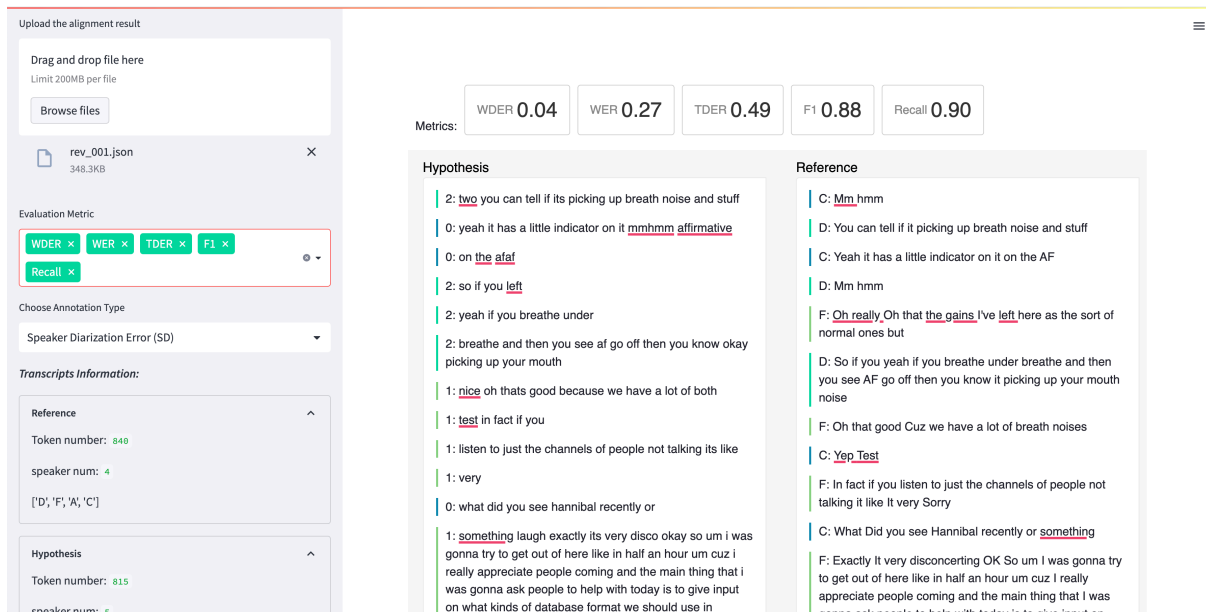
Upload the alignment result

Drag and drop file here

Limit 200MB per file

Browse files

rev_001.json

348.3KB

Evaluation Metric

WDER × WER × TDER × F1 × Recall ×

Choose Annotation Type

Speaker Diarization Error (SD)

Transcripts Information:

Reference

Token number: 840

speaker num: 4

['D', 'F', 'A', 'C']

Hypothesis

Token number: 815

Metrics: WDER 0.04 WER 0.27 TDER 0.49 F1 0.88 Recall 0.90

Hypothesis

2: two you can tell if its picking up breath noise and stuff

0: yeah it has a little indicator on it mmhmm affirmative

0: on the afaf

2: so if you left

2: yeah if you breathe under

2: breathe and then you see af go off then you know okay picking up your mouth

1: nice oh thats good because we have a lot of both

1: test in fact if you

1: listen to just the channels of people not talking its like

1: very

0: what did you see hannibal recently or

1: something laugh exactly its very disco okay so um i was gonna try to get out of here like in half an hour um cuz i really appreciate people coming and the main thing that i was gonna ask people to help with today is to give input on what kinds of database format we should use in

Reference

C: Mm hmm

D: You can tell if it picking up breath noise and stuff

C: Yeah it has a little indicator on it on the AF

D: Mm hmm

F: Oh really Oh that the gains I've left here as the sort of normal ones but

D: So if you yeah if you breathe under breathe and then you see AF go off then you know it picking up your mouth noise

F: Oh that good Cuz we have a lot of breath noises

C: Yep Test

F: In fact if you listen to just the channels of people not talking it like It very Sorry

C: What Did you see Hannibal recently or something

F: Exactly It very disconcerting OK So um I was gonna try to get out of here like in half an hour um cuz I really appreciate people coming and the main thing that I was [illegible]